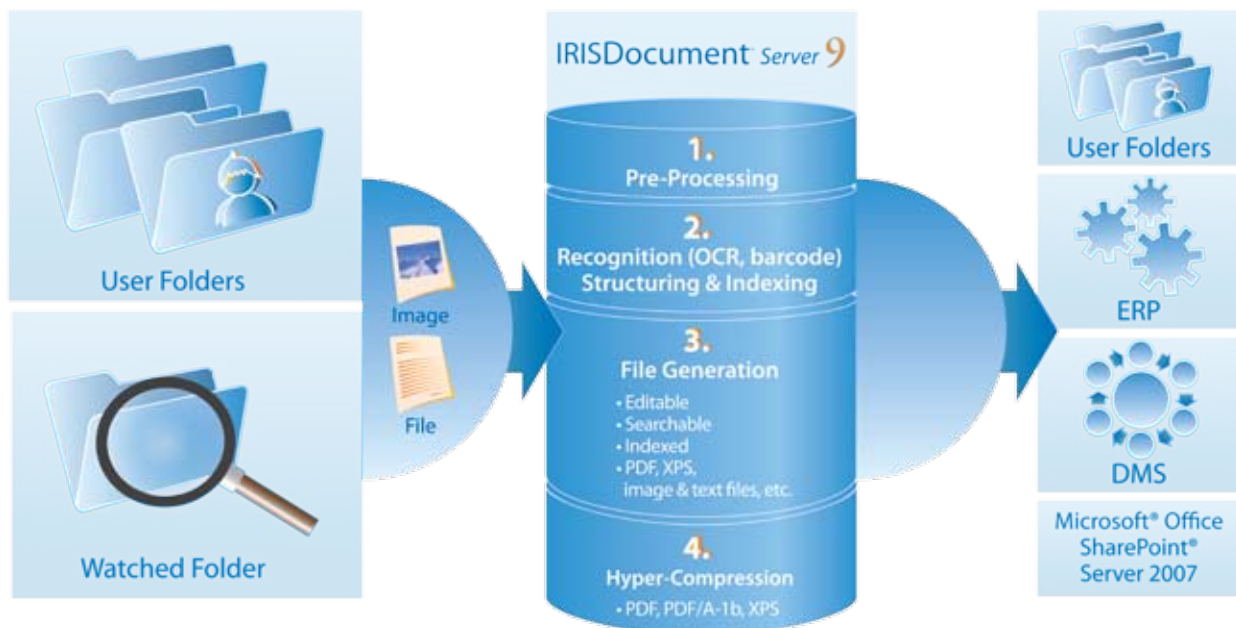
User Folders

Watched Folder

Image

File

IRISDocument Server 9

1.
Pre-Processing

2.
Recognition (OCR, barcode)
Structuring & Indexing

3.
File Generation

• Editable
• Searchable
• Indexed
• PDF, XPS, image & text files, etc.

4.
Hyper-Compression

• PDF, PDF/A-1b, XPS

User Folders

ERP

DMS

Microsoft® Office SharePoint® Server 2007